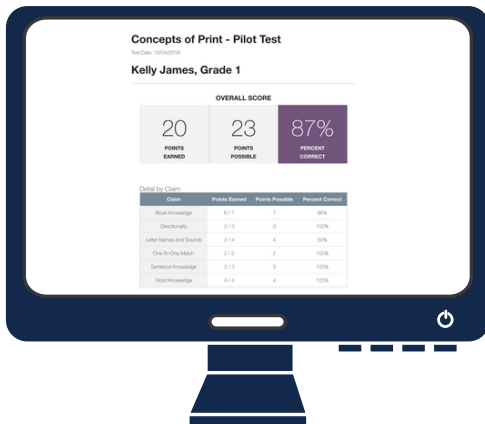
Concepts of Print - Pilot Test

Test Date: 10/04/2018

Kelly James, Grade 1

OVERALL SCORE

20
POINTS EARNED

23
POINTS POSSIBLE

87%
PERCENT CORRECT

Detail by Claim

| Claim | Points Earned | Points Possible | Percent Correct |
|---|---|---|---|
| Book Knowledge | 6 / 7 | 7 | 86% |
| Directionality | 3 / 3 | 3 | 100% |
| Letter Names And Sounds | 2 / 4 | 4 | 50% |
| One-To-One Match | 2 / 2 | 2 | 100% |
| Sentence Knowledge | 3 / 3 | 3 | 100% |
| Word Knowledge | 4 / 4 | 4 | 100% |